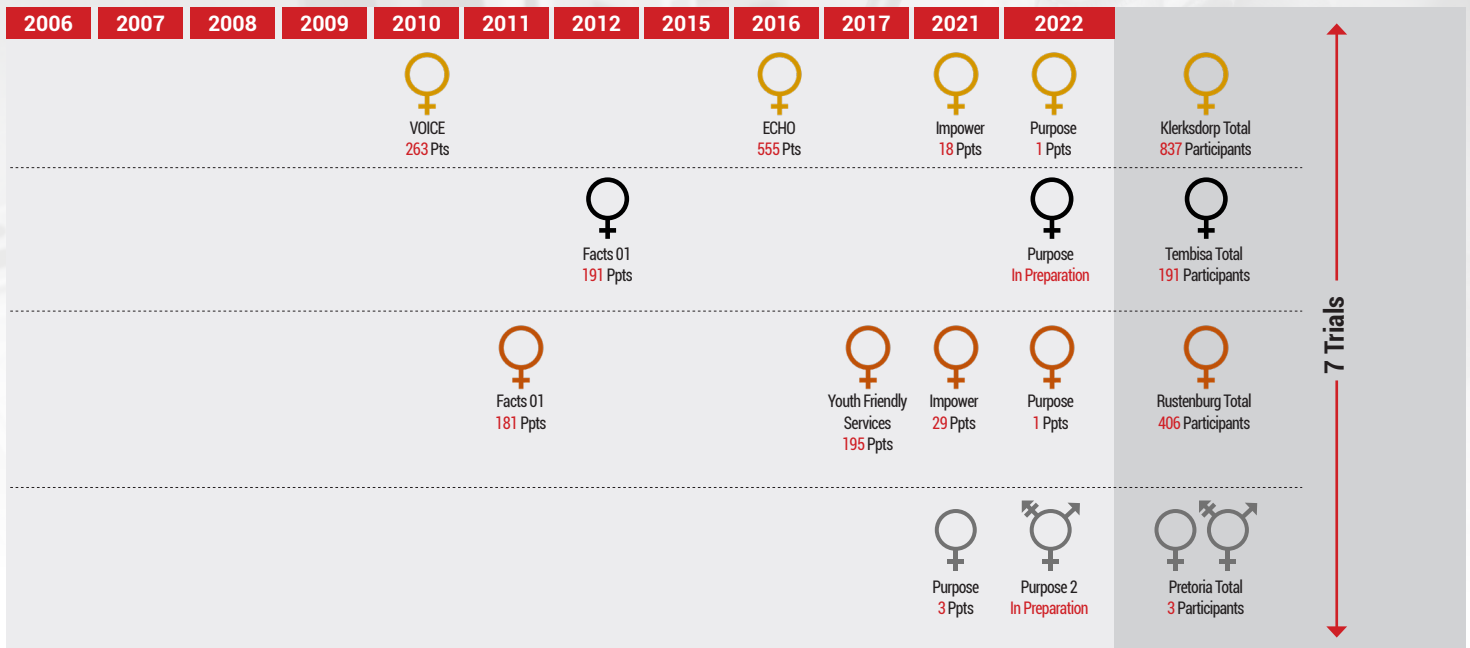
| 2006 | 2007 | 2008 | 2009 | 2010 | 2011 | 2012 | 2015 | 2016 | 2017 | 2021 | 2022 |
|---|---|---|---|---|---|---|---|---|---|---|---|

VOICE
263 Pts

ECHO
555 Pts

Impower
18 Ppts

Purpose
1 Ppts

Klerksdorp Total
837 Participants

Facts 01
191 Ppts

Purpose
In Preparation

Tembisa Total
191 Participants

Facts 01
181 Ppts

Youth Friendly Services
195 Ppts

Impower
29 Ppts

Purpose
1 Ppts

Rustenburg Total
406 Participants

Purpose
3 Ppts

Purpose 2
In Preparation

Pretoria Total
3 Participants

7 Trials